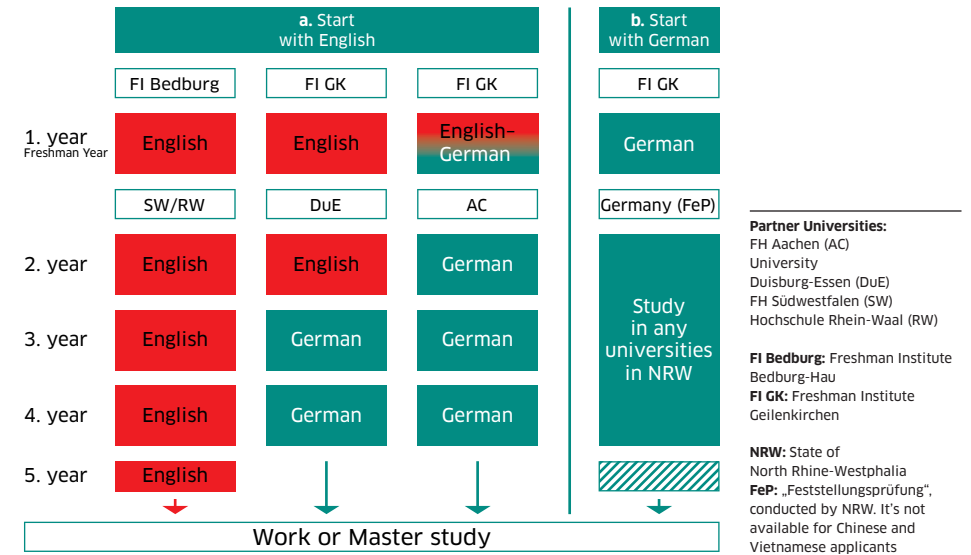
a. Start with English

b. Start with German

FI Bedburg
FI GK
FI GK
FI GK

1. year
Freshman Year

| English | English | English–German | German |
|---|---|---|---|
| SW/RW | DuE | AC | Germany (FeP) |

2. year
English
English
German

3. year
English
German
German

4. year
English
German
German

Study in any universities in NRW

5. year
English

Work or Master study

Partner Universities:
FH Aachen (AC)
University Duisburg-Essen (DuE)
FH Südwestfalen (SW)
Hochschule Rhein-Waal (RW)

FI Bedburg: Freshman Institute Bedburg-Hau
FI GK: Freshman Institute Geilenkirchen

NRW: State of North Rhine-Westphalia
FeP: „Feststellungsprüfung“, conducted by NRW. It's not available for Chinese and Vietnamese applicants